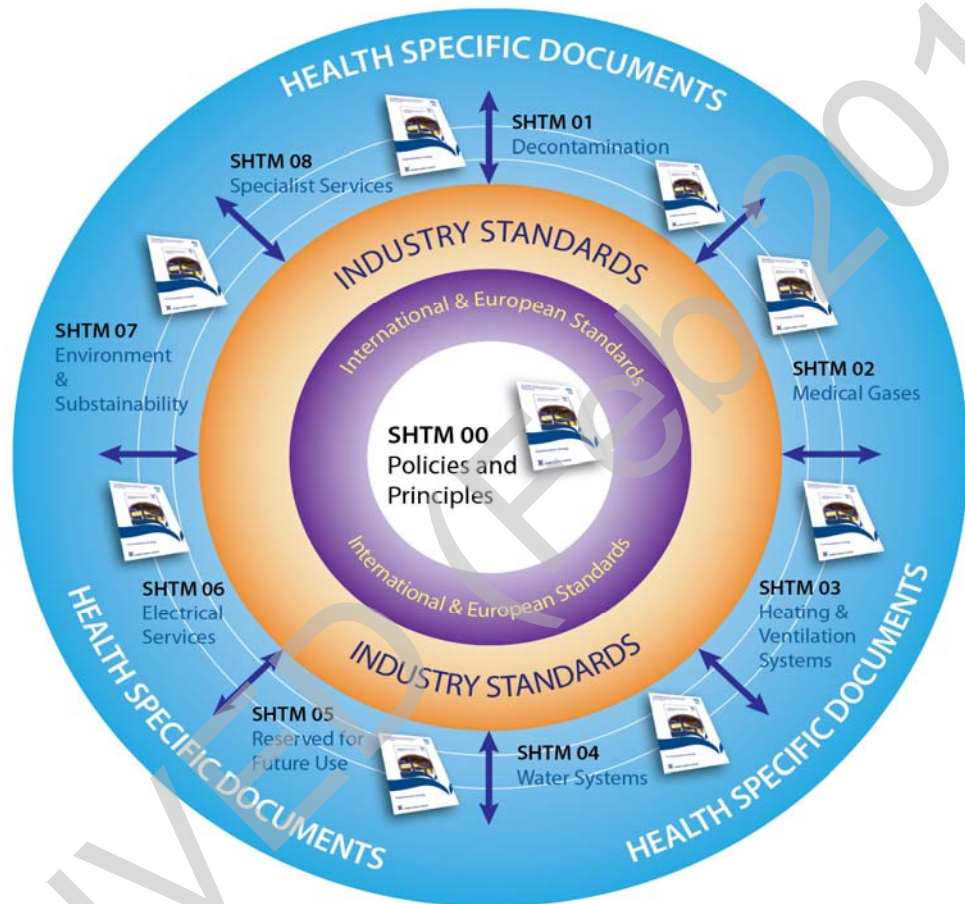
HEALTH SPECIFIC DOCUMENTS

SHTM 01
Decontamination

SHTM 08
Specialist Services

INDUSTRY STANDARDS

International & European Standards

SHTM 07
Environment & Substainability

SHTM 02
Medical Gases

SHTM 00
Policies and Principles

International & European Standards

SHTM 06
Electrical Services

SHTM 03
Heating & Ventilation Systems

INDUSTRY STANDARDS

SHTM 05
Reserved for Future Use

SHTM 04
Water Systems

HEALTH SPECIFIC DOCUMENTS

HEALTH SPECIFIC DOCUMENTS

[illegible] (Feb 201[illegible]